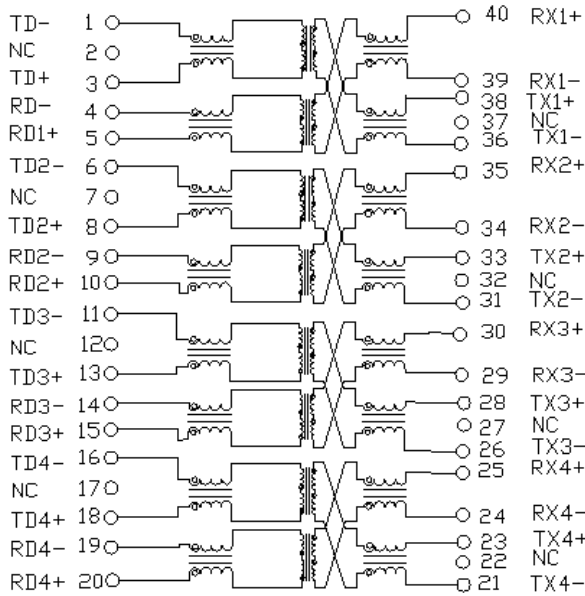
TD- 1
NC 2
TD+ 3
RD- 4
RD1+ 5
TD2- 6
NC 7
TD2+ 8
RD2- 9
RD2+ 10
TD3- 11
NC 12
TD3+ 13
RD3- 14
RD3+ 15
TD4- 16
NC 17
TD4+ 18
RD4- 19
RD4+ 20

40 RX1+
39 RX1-
38 TX1+
37 NC
36 TX1-
35 RX2+
34 RX2-
33 TX2+
32 NC
31 TX2-
30 RX3+
29 RX3-
28 TX3+
27 NC
26 TX3-
25 RX4+
24 RX4-
23 TX4+
22 NC
21 TX4-